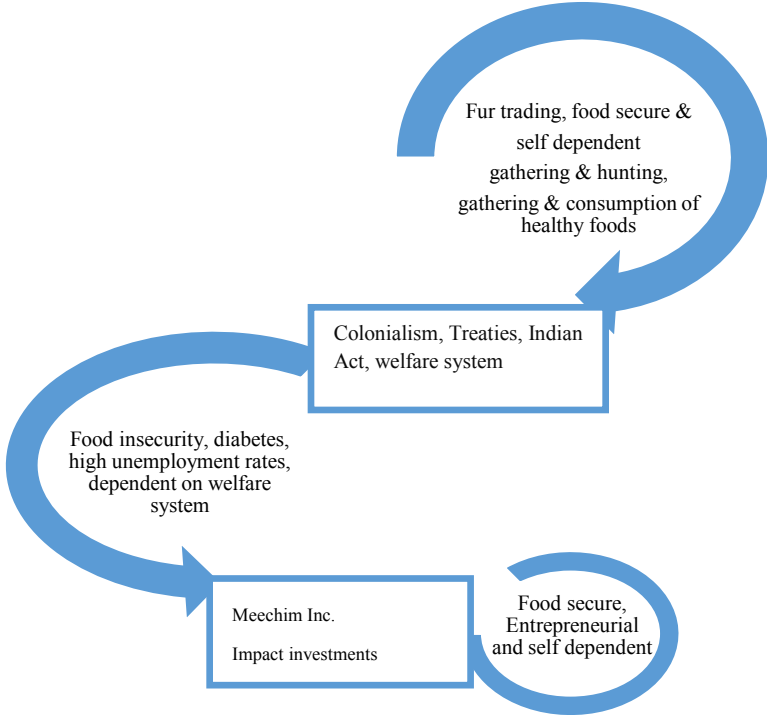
Fur trading, food secure & self dependent
gathering & hunting,
gathering & consumption of healthy foods

Colonialism, Treaties, Indian Act, welfare system

Food insecurity, diabetes, high unemployment rates, dependent on welfare system

Meechim Inc.

Impact investments

Food secure, Entrepreneurial and self dependent